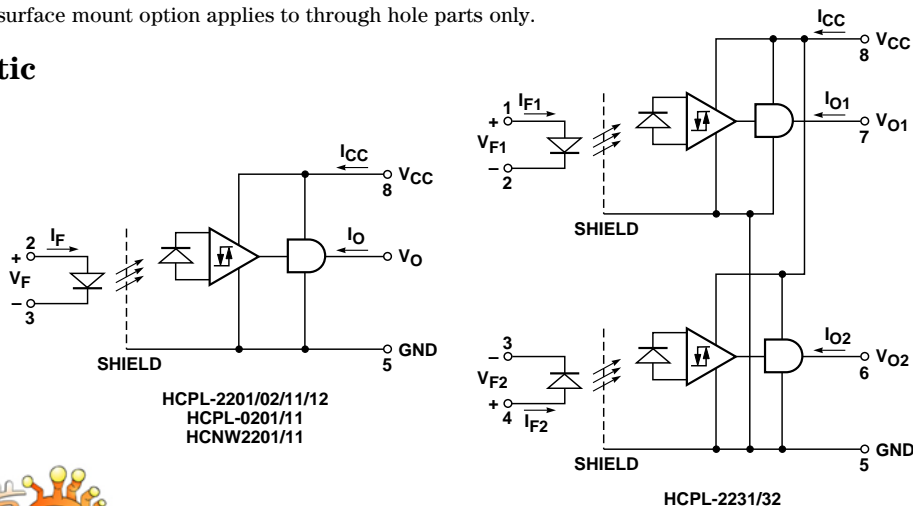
surface mount option applies to through hole parts only.

tic

$I_{CC}$
$V_{CC}$
8
$I_O$
$V_O$
2
$I_F$
+
$V_F$
–
3
SHIELD
GND
5
HCPL-2201/02/11/12
HCPL-0201/11
HCNW2201/11

$I_{CC}$
$V_{CC}$
8
1
$I_{F1}$
+
$V_{F1}$
–
2
$I_{O1}$
$V_{O1}$
7
SHIELD
3
–
$V_{F2}$
+
4
$I_{F2}$
$I_{O2}$
$V_{O2}$
6
SHIELD
GND
5
HCPL-2231/32